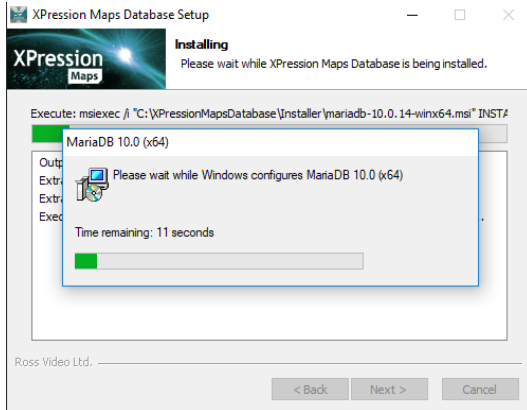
XPression Maps Database Setup

XPression Maps

Installing
Please wait while XPression Maps Database is being installed.

Execute: msiexec /i "C:\XPressionMapsDatabase\Installer\mariadb-10.0.14-winx64.msi" INSTA

Outp
Extra
Extra
Exec

MariaDB 10.0 (x64)

Please wait while Windows configures MariaDB 10.0 (x64)

Time remaining: 11 seconds

Ross Video Ltd.

< Back
Next >
Cancel